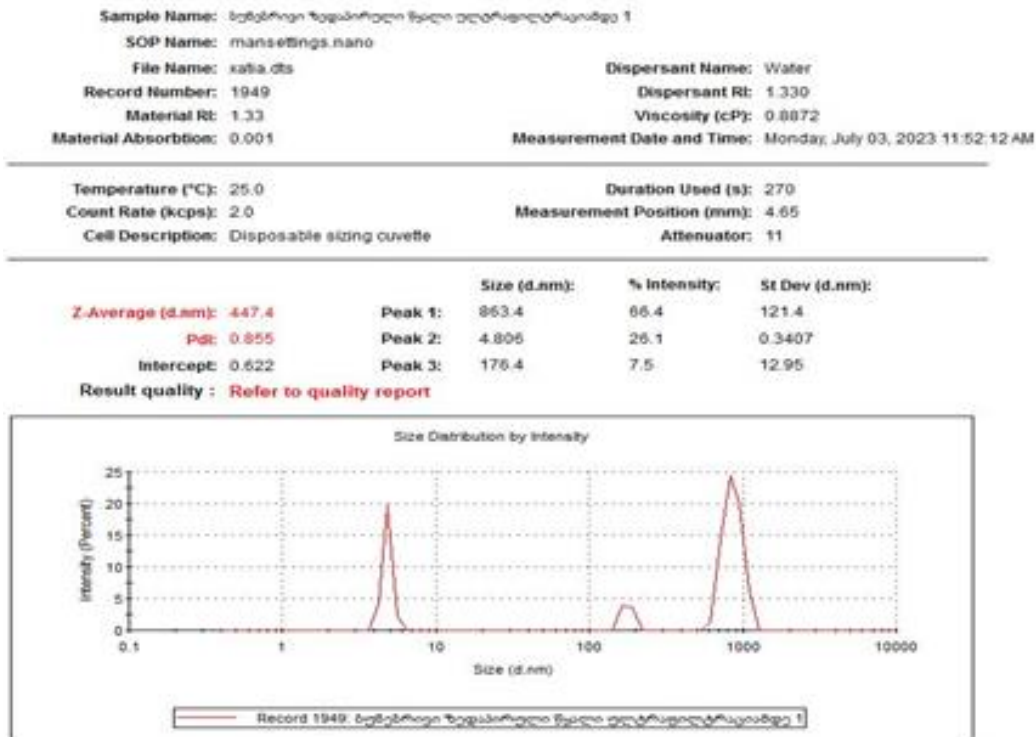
Sample Name: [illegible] 1
SOP Name: mansettings.nano
File Name: xatia.dts
Record Number: 1949
Material RI: 1.33
Material Absorbtion: 0.001

Dispersant Name: Water
Dispersant RI: 1.330
Viscosity (cP): 0.8872
Measurement Date and Time: Monday, July 03, 2023 11:52:12 AM

Temperature (°C): 25.0
Count Rate (kcps): 2.0
Cell Description: Disposable sizing cuvette

Duration Used (s): 270
Measurement Position (mm): 4.65
Attenuator: 11

| | | | Size (d.nm): | % Intensity: | St Dev (d.nm): |
|---|---|---|---|---|---|
| Z-Average (d.nm): | 447.4 | Peak 1: | 863.4 | 66.4 | 121.4 |
| PdI: | 0.855 | Peak 2: | 4.806 | 26.1 | 0.3407 |
| Intercept: | 0.622 | Peak 3: | 176.4 | 7.5 | 12.95 |

Result quality : Refer to quality report

Size Distribution by Intensity

Intensity (Percent)
25
20
15
10
5
0
0.1
1
10
100
1000
10000
Size (d.nm)

Record 1949: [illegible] 1